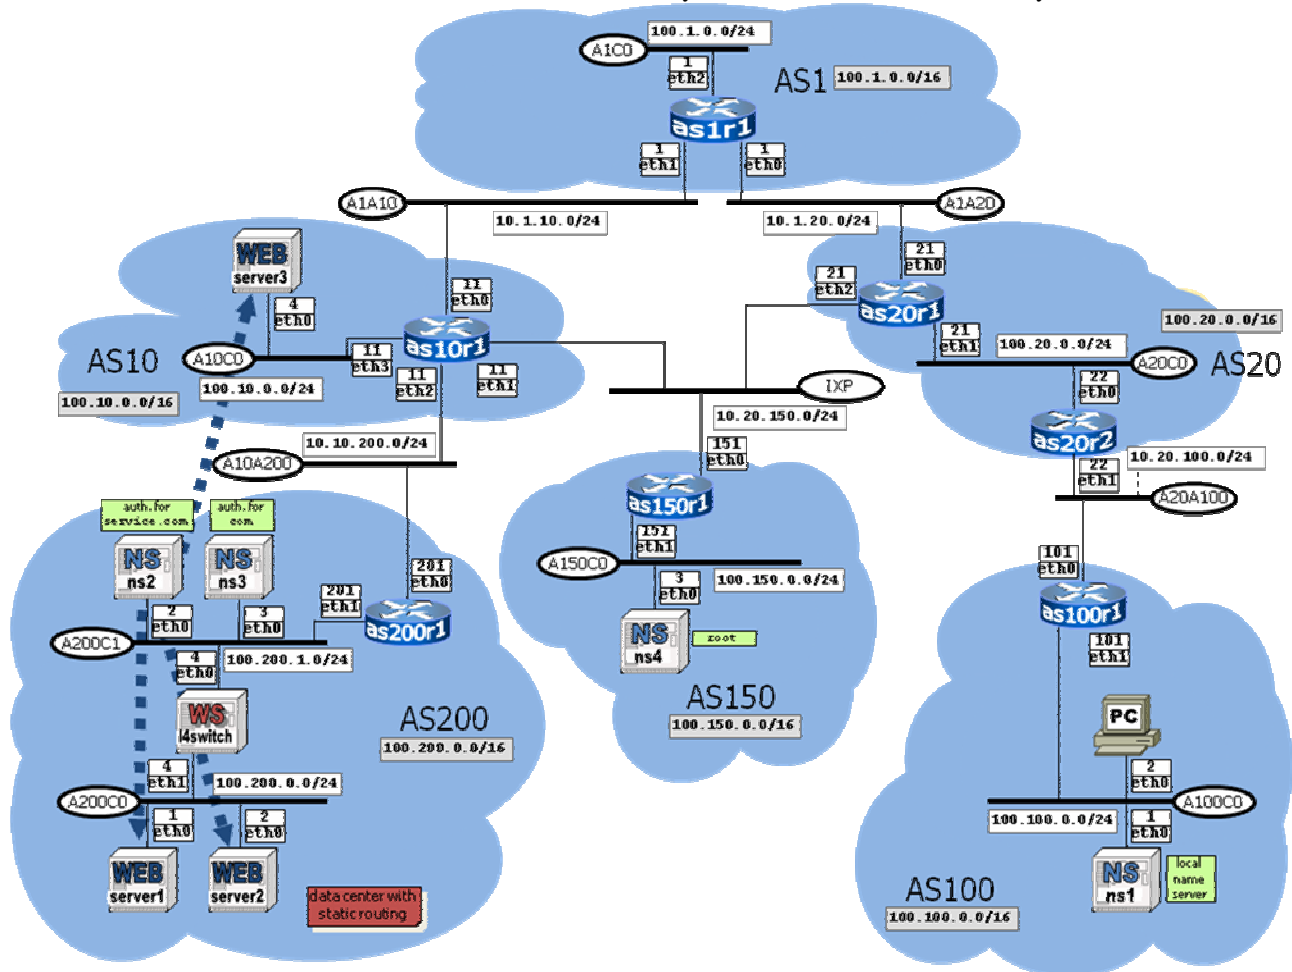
A1C0
100.1.0.0/24
1
eth2
AS1
100.1.0.0/16
as1r1
1
eth1
1
eth0
A1A10
10.1.10.0/24
10.1.20.0/24
A1A20
WEB
server3
4
eth0
11
eth0
21
eth0
21
eth2
as20r1
100.20.0.0/16
AS10
A10C0
11
eth3
as10r1
11
eth2
11
eth1
21
eth1
100.20.0.0/24
A20C0
AS20
100.10.0.0/24
100.10.0.0/16
IXP
10.20.150.0/24
22
eth0
as20r2
10.10.200.0/24
A10A200
151
eth0
10.20.100.0/24
22
eth1
A20A100
as150r1
auth. for service.com
auth. for com
151
eth1
101
eth0
NS
ns2
NS
ns3
201
eth0
A150C0
as100r1
201
eth1
3
eth0
100.150.0.0/24
2
eth0
3
eth0
as200r1
NS
ns4
root
101
eth1
A200C1
4
eth0
100.200.1.0/24
WS
l4switch
AS150
100.150.0.0/16
AS200
100.200.0.0/16
PC
4
eth1
100.200.0.0/24
A200C0
2
eth0
1
eth0
2
eth0
100.100.0.0/24
1
eth0
A100C0
WEB
server1
WEB
server2
data center with static routing
NS
ns1
local name server
AS100
100.100.0.0/16